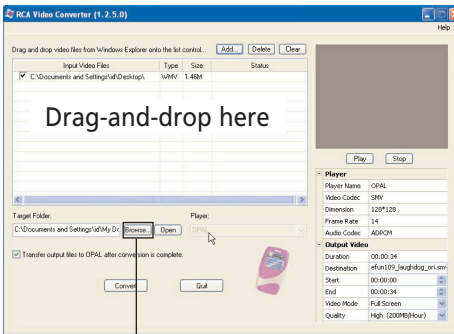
RCA Video Converter (1.2.5.0)

Help

Drag and drop video files from Windows Explorer onto the list control...

Add... Delete Clear

| Input Video Files | Type | Size | Status |
|---|---|---|---|
| C:\Documents and Settings\id\Desktop\ | WMV | 1.46M | |

Drag-and-drop here

Target Folder:

C:\Documents and Settings\id\My Do

Browse... Open

Player:

OPAL

Transfer output files to OPAL after conversion is complete.

Convert Quit

Play Stop

Player

| Player Name | OPAL |
|---|---|
| Video Codec | SMV |
| Dimension | 128*128 |
| Frame Rate | 14 |
| Audio Codec | ADPCM |

Output Video

| Duration | 00:00:34 |
|---|---|
| Destination | efun109_laughdog_on.smv |
| Start | 00:00:00 |
| End | 00:00:34 |
| Video Mode | Full Screen |
| Quality | High (200MB/Hour) |